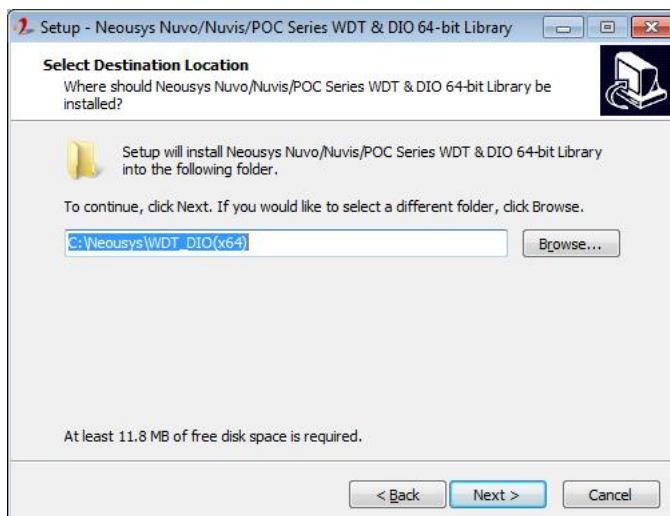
Setup - Neousys Nuvo/Nuvis/POC Series WDT & DIO 64-bit Library

Select Destination Location
Where should Neousys Nuvo/Nuvis/POC Series WDT & DIO 64-bit Library be installed?

Setup will install Neousys Nuvo/Nuvis/POC Series WDT & DIO 64-bit Library into the following folder.

To continue, click Next. If you would like to select a different folder, click Browse.

C:\Neousys\WDT_DIO(x64)

Browse...

At least 11.8 MB of free disk space is required.

< Back
Next >
Cancel